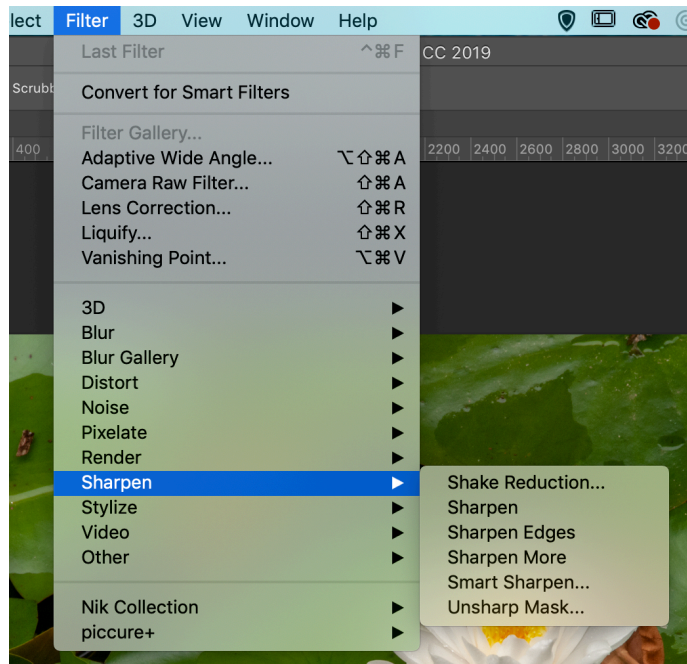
lect Filter 3D View Window Help

Last Filter ^⌘F
Convert for Smart Filters
Filter Gallery...
Adaptive Wide Angle... ⌥⇧⌘A
Camera Raw Filter... ⇧⌘A
Lens Correction... ⇧⌘R
Liquify... ⇧⌘X
Vanishing Point... ⌥⌘V
3D
Blur
Blur Gallery
Distort
Noise
Pixelate
Render
Sharpen
Stylize
Video
Other
Nik Collection
piccure+

Shake Reduction...
Sharpen
Sharpen Edges
Sharpen More
Smart Sharpen...
Unsharp Mask...

CC 2019
Scrubb
400
2200 2400 2600 2800 3000 3200